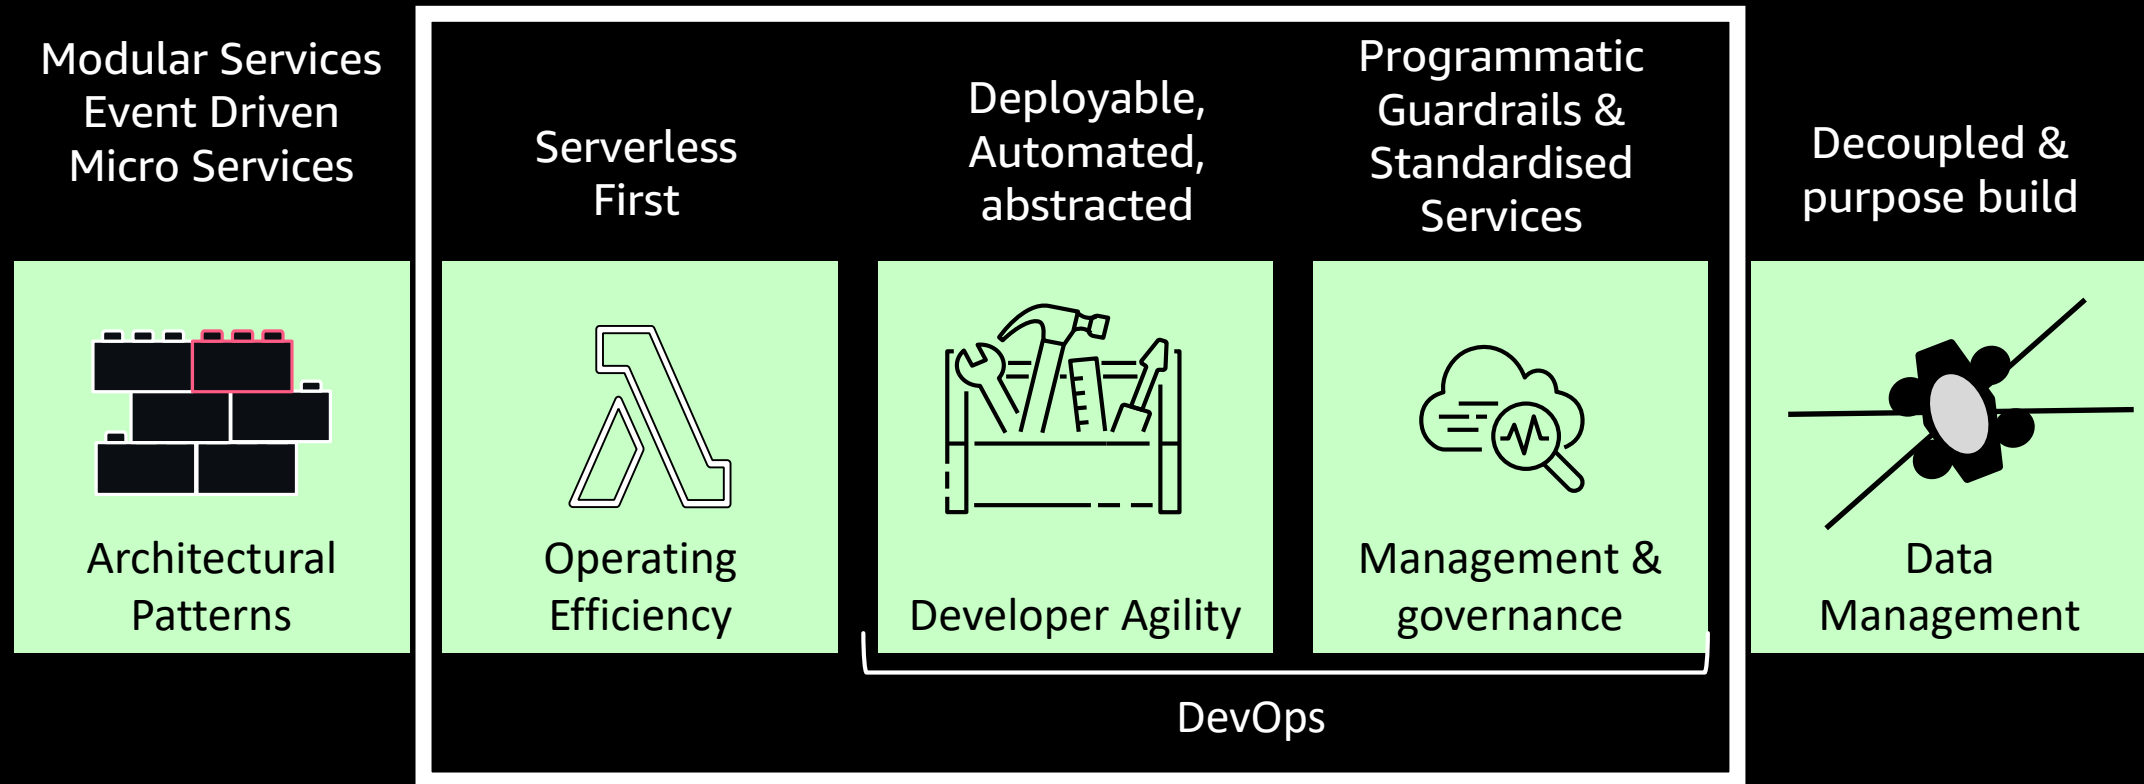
Modular Services
Event Driven
Micro Services

Architectural Patterns

Serverless First

Operating Efficiency

Deployable, Automated, abstracted

Developer Agility

Programmatic Guardrails & Standardised Services

Management & governance

DevOps

Decoupled & purpose build

Data Management